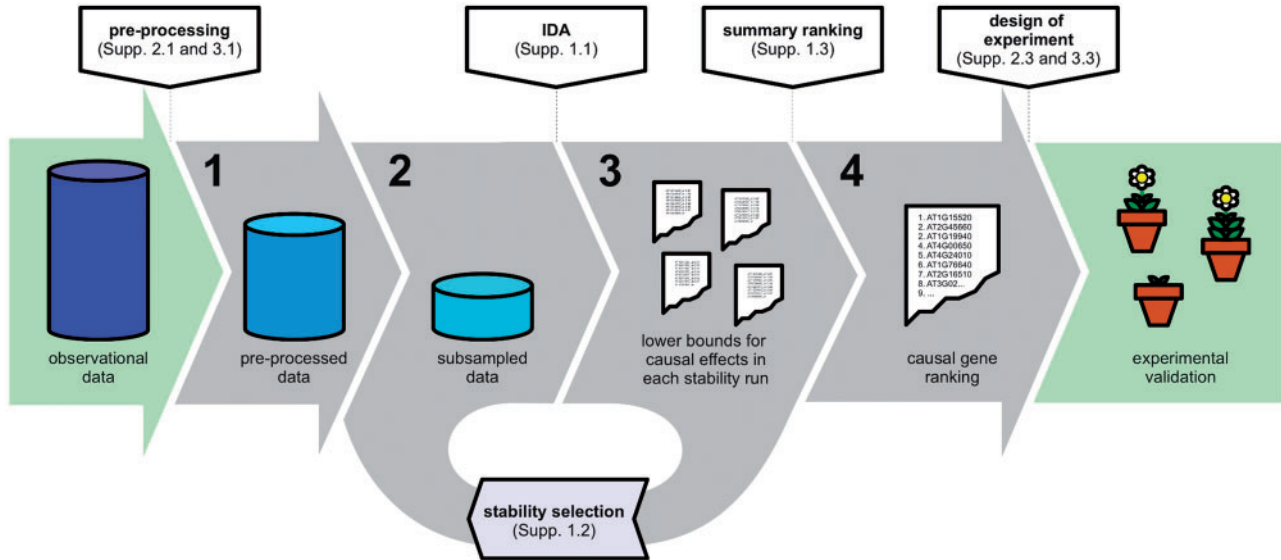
pre-processing
(Supp. 2.1 and 3.1)

IDA
(Supp. 1.1)

summary ranking
(Supp. 1.3)

design of experiment
(Supp. 2.3 and 3.3)

1

2

3

4

observational data

pre-processed data

subsampled data

lower bounds for causal effects in each stability run

1. AT1G15520
2. AT2G45660
3. AT1G19940
4. AT4G00650
5. AT4G24010
6. AT1G78640
7. AT2G16510
8. AT3G02...
9. ...

causal gene ranking

experimental validation

stability selection
(Supp. 1.2)